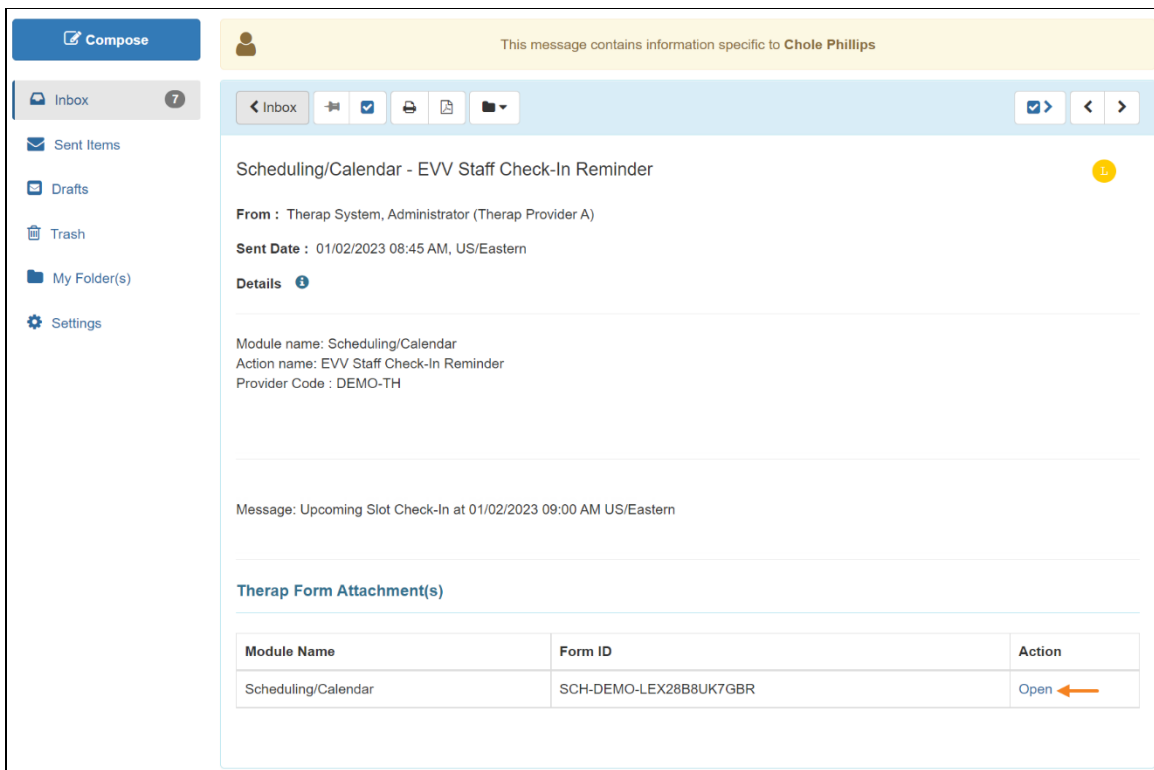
Compose

Inbox 7

Sent Items

Drafts

Trash

My Folder(s)

Settings

This message contains information specific to **Chole Phillips**

Inbox

Scheduling/Calendar - EVV Staff Check-In Reminder

L

**From :** Therap System, Administrator (Therap Provider A)

**Sent Date :** 01/02/2023 08:45 AM, US/Eastern

**Details**

Module name: Scheduling/Calendar
Action name: EVV Staff Check-In Reminder
Provider Code : DEMO-TH

Message: Upcoming Slot Check-In at 01/02/2023 09:00 AM US/Eastern

Therap Form Attachment(s)

| Module Name | Form ID | Action |
|---|---|---|
| Scheduling/Calendar | SCH-DEMO-LEX28B8UK7GBR | Open |